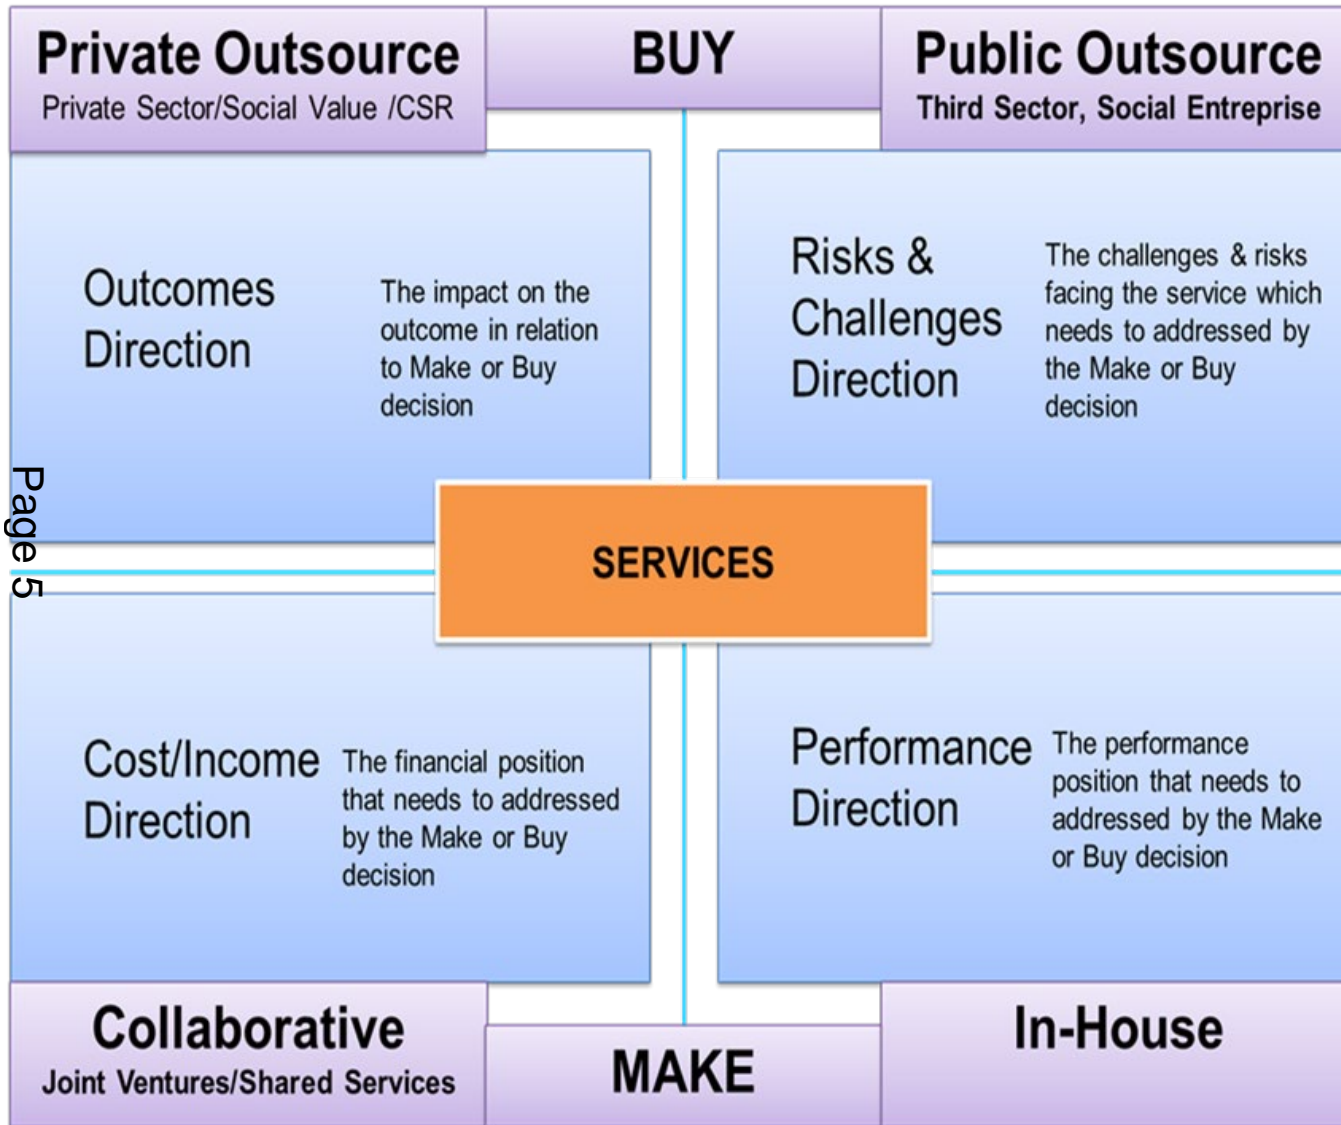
Private Outsource
Private Sector/Social Value /CSR

BUY

Public Outsource
Third Sector, Social Entreprise

Outcomes Direction

The impact on the outcome in relation to Make or Buy decision

Risks & Challenges Direction

The challenges & risks facing the service which needs to addressed by the Make or Buy decision

Page 5

SERVICES

Cost/Income Direction

The financial position that needs to addressed by the Make or Buy decision

Performance Direction

The performance position that needs to addressed by the Make or Buy decision

Collaborative
Joint Ventures/Shared Services

MAKE

In-House